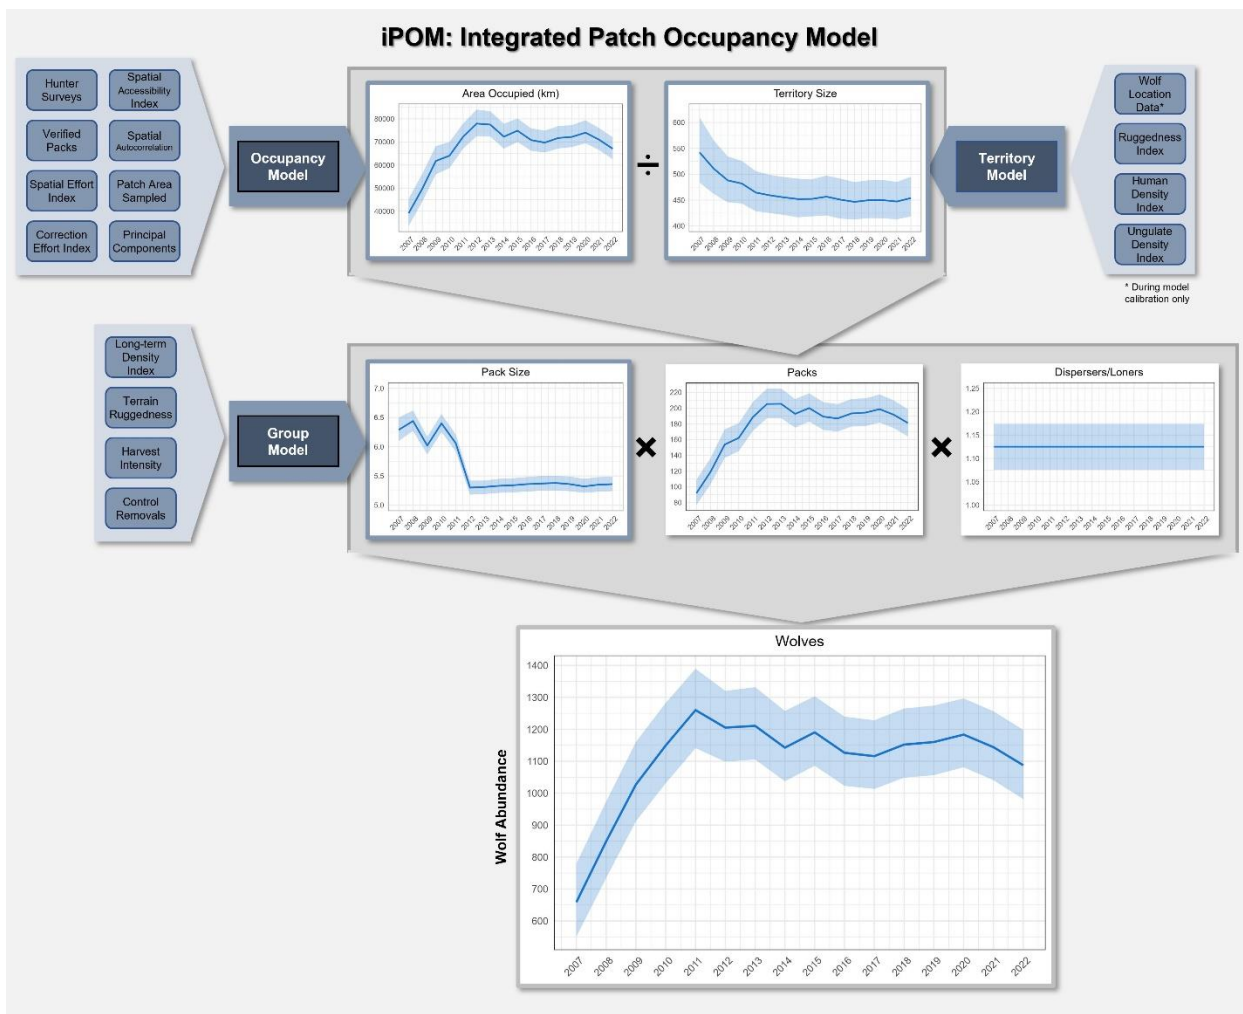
iPOM: Integrated Patch Occupancy Model

Hunter Surveys
Spatial Accessibility Index
Verified Packs
Spatial Autocorrelation
Spatial Effort Index
Patch Area Sampled
Correction Effort Index
Principal Components

Occupancy Model

Area Occupied (km)
80000
70000
60000
50000
40000
2007 2008 2009 2010 2011 2012 2013 2014 2015 2016 2017 2018 2019 2020 2021 2022

÷

Territory Size
600
550
500
450
400
2007 2008 2009 2010 2011 2012 2013 2014 2015 2016 2017 2018 2019 2020 2021 2022

Territory Model

Wolf Location Data*
Ruggedness Index
Human Density Index
Ungulate Density Index

* During model calibration only

Long-term Density Index
Terrain Ruggedness
Harvest Intensity
Control Removals

Group Model

Pack Size
7.0
6.5
6.0
5.5
5.0
2007 2008 2009 2010 2011 2012 2013 2014 2015 2016 2017 2018 2019 2020 2021 2022

×

Packs
220
200
180
160
140
120
100
80
2007 2008 2009 2010 2011 2012 2013 2014 2015 2016 2017 2018 2019 2020 2021 2022

×

Dispersers/Loners
1.25
1.20
1.15
1.10
1.05
1.00
2007 2008 2009 2010 2011 2012 2013 2014 2015 2016 2017 2018 2019 2020 2021 2022

Wolves
Wolf Abundance
1400
1300
1200
1100
1000
900
800
700
600
2007 2008 2009 2010 2011 2012 2013 2014 2015 2016 2017 2018 2019 2020 2021 2022